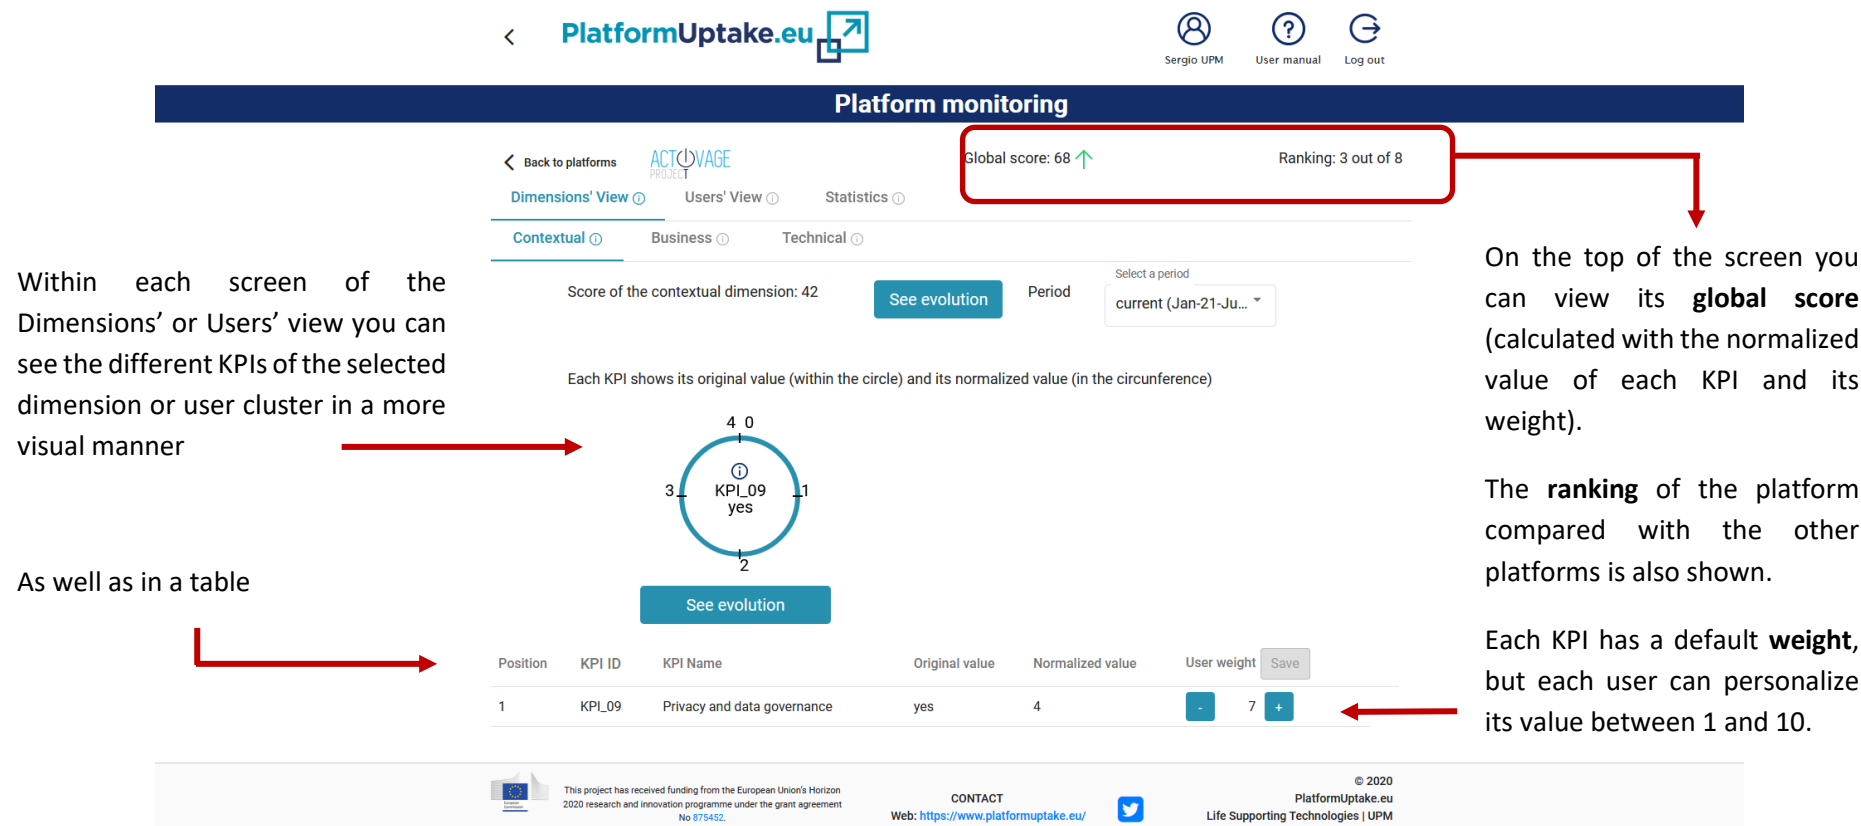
PlatformUptake.eu

Sergio UPM User manual Log out

Platform monitoring

Back to platforms ACTIVAGE PROJECT

Global score: 68 Ranking: 3 out of 8

Dimensions' View ⓘ Users' View ⓘ Statistics ⓘ

Contextual ⓘ Business ⓘ Technical ⓘ

Score of the contextual dimension: 42 See evolution Period Select a period current (Jan-21-Ju...

Each KPI shows its original value (within the circle) and its normalized value (in the circumference)

4 0 3 1 2 ⓘ KPI_09 yes

See evolution

| Position | KPI ID | KPI Name | Original value | Normalized value | User weight Save |
|---|---|---|---|---|---|
| 1 | KPI_09 | Privacy and data governance | yes | 4 | - 7 + |

This project has received funding from the European Union's Horizon 2020 research and innovation programme under the grant agreement No 875452.

CONTACT Web: https://www.platformuptake.eu/

© 2020 PlatformUptake.eu Life Supporting Technologies | UPM

Within each screen of the Dimensions' or Users' view you can see the different KPIs of the selected dimension or user cluster in a more visual manner

As well as in a table

On the top of the screen you can view its **global score** (calculated with the normalized value of each KPI and its weight).

The **ranking** of the platform compared with the other platforms is also shown.

Each KPI has a default **weight**, but each user can personalize its value between 1 and 10.